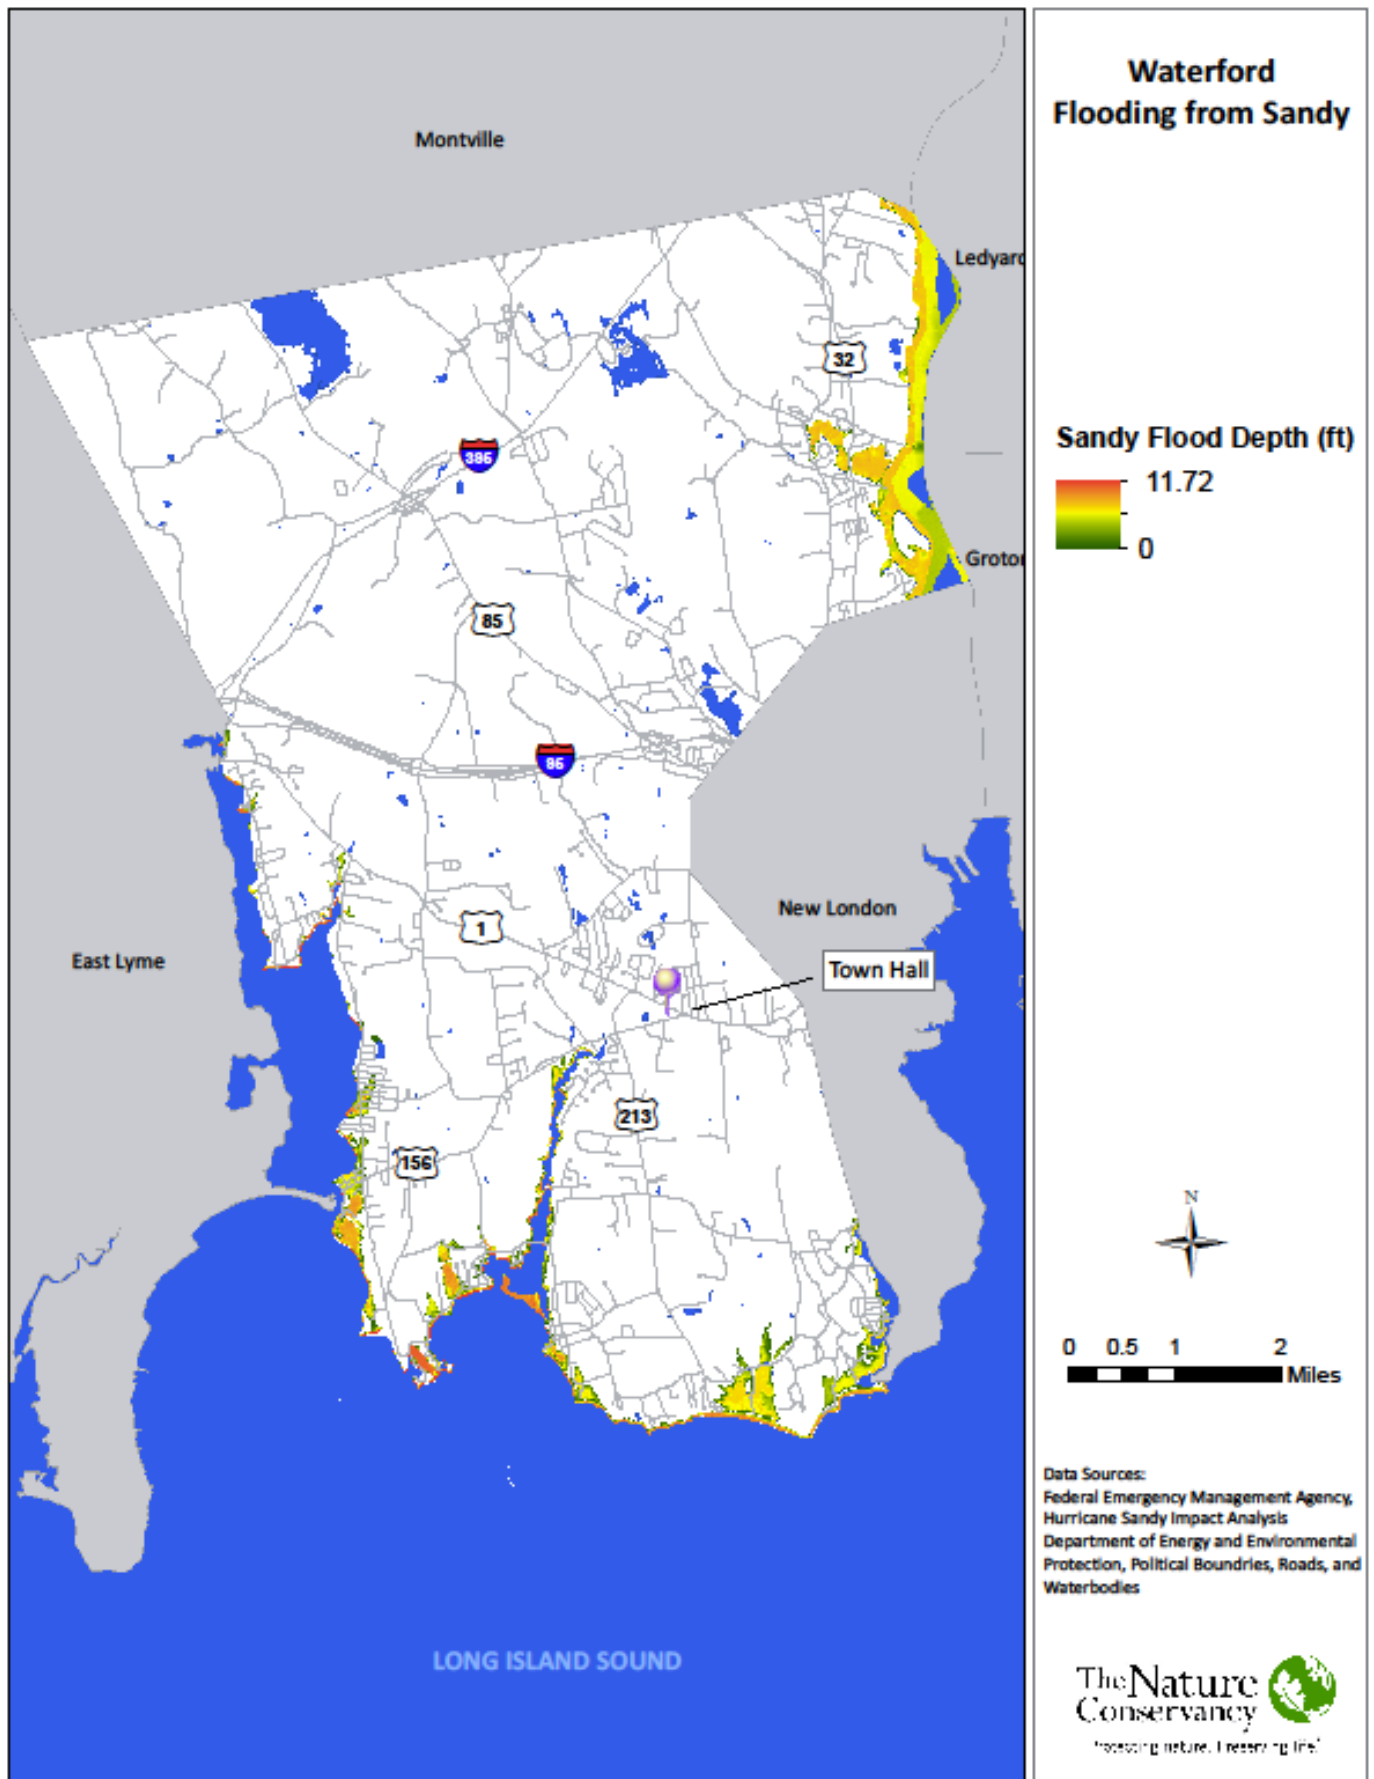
Montville

Ledyard

395

32

Groton

85

95

New London

1

East Lyme

Town Hall

213

156

LONG ISLAND SOUND

Waterford
Flooding from Sandy

Sandy Flood Depth (ft)
11.72
0

N

0 0.5 1 2
Miles

Data Sources:
Federal Emergency Management Agency, Hurricane Sandy Impact Analysis
Department of Energy and Environmental Protection, Political Boundries, Roads, and Waterbodies

The Nature Conservancy
Protecting nature. Preserving life.